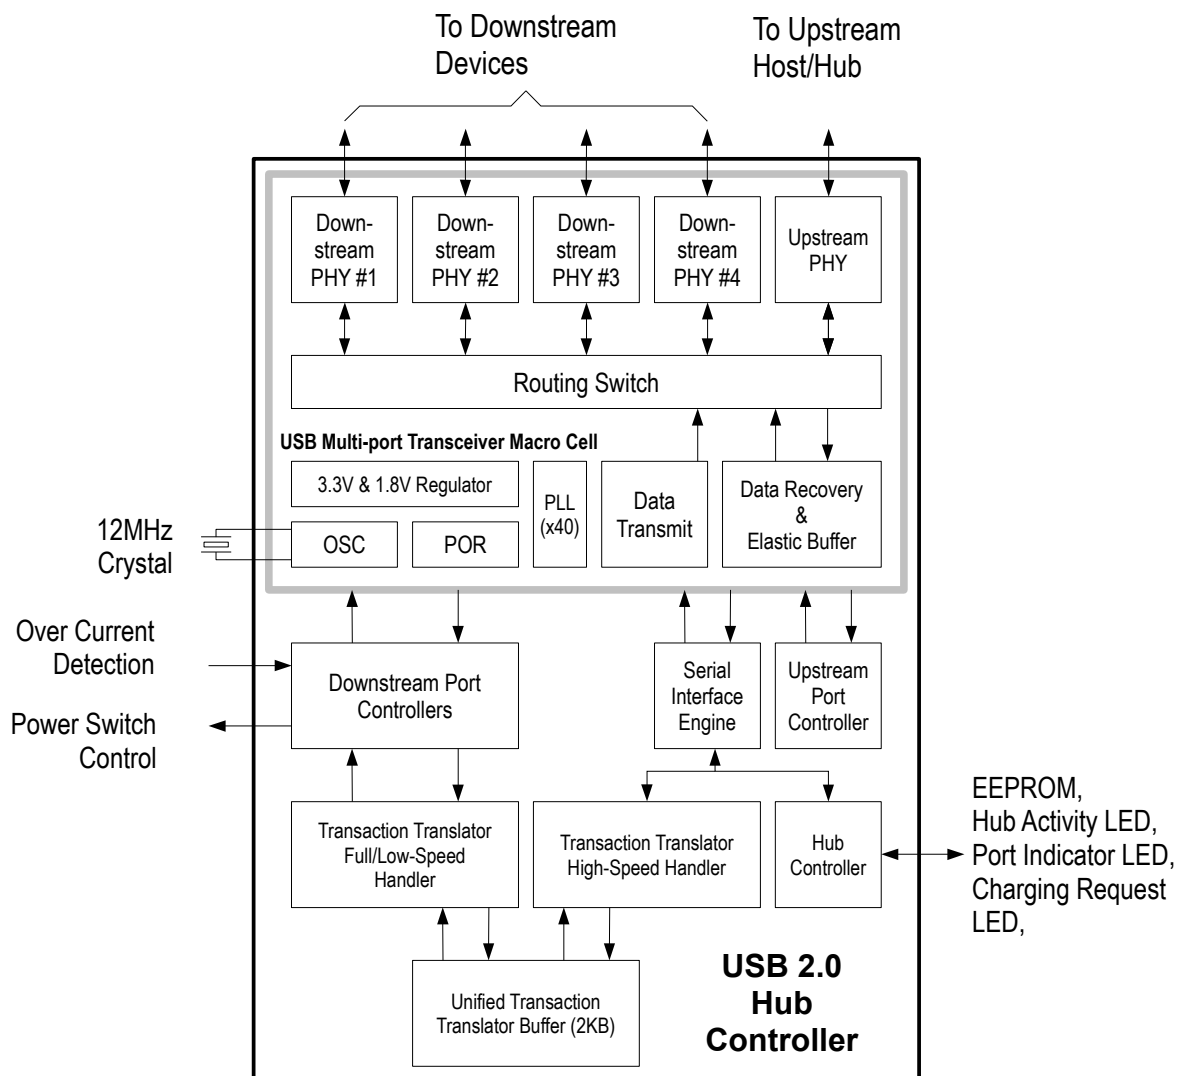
To Downstream Devices

To Upstream Host/Hub

Downstream PHY #1

Downstream PHY #2

Downstream PHY #3

Downstream PHY #4

Upstream PHY

Routing Switch

USB Multi-port Transceiver Macro Cell

3.3V & 1.8V Regulator

PLL (x40)

Data Transmit

Data Recovery & Elastic Buffer

12MHz Crystal

OSC

POR

Over Current Detection

Power Switch Control

Downstream Port Controllers

Serial Interface Engine

Upstream Port Controller

Transaction Translator Full/Low-Speed Handler

Transaction Translator High-Speed Handler

Hub Controller

EEPROM, Hub Activity LED, Port Indicator LED, Charging Request LED,

Unified Transaction Translator Buffer (2KB)

USB 2.0 Hub Controller